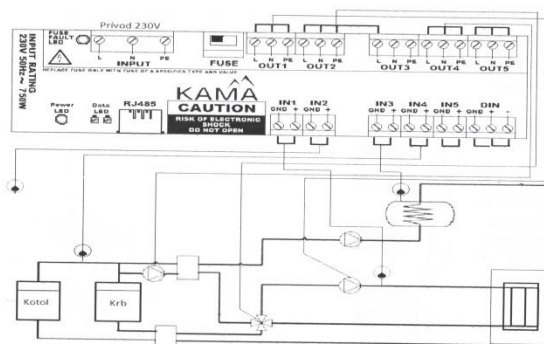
INPUT RATING 230V 50Hz ~ 750W

FUSE FAULT LED

Prívod 230V

L N PE

INPUT

REPLACE FUSE ONLY WITH FUSE OF A SPECIFIED TYPE AND VALUE

FUSE

L N PE OUT1

L N PE OUT2

L N PE OUT3

L N PE OUT4

L N PE OUT5

Power LED

Data LED

RJ485

KAMA

CAUTION

RISK OF ELECTRONIC SHOCK DO NOT OPEN

IN1 GND +

IN2 GND +

IN3 GND +

IN4 GND +

IN5 GND +

DIN GND + -

Kotol

Krb